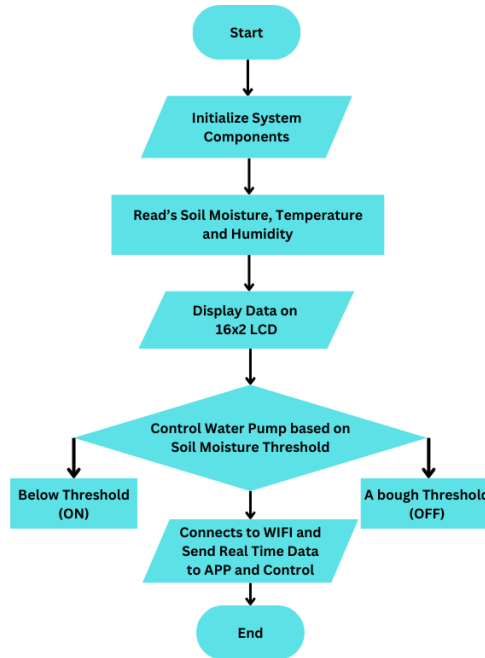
Start

Initialize System Components

Read's Soil Moisture, Temperature and Humidity

Display Data on 16x2 LCD

Control Water Pump based on Soil Moisture Threshold

Below Threshold (ON)

A bough Threshold (OFF)

Connects to WIFI and Send Real Time Data to APP and Control

End